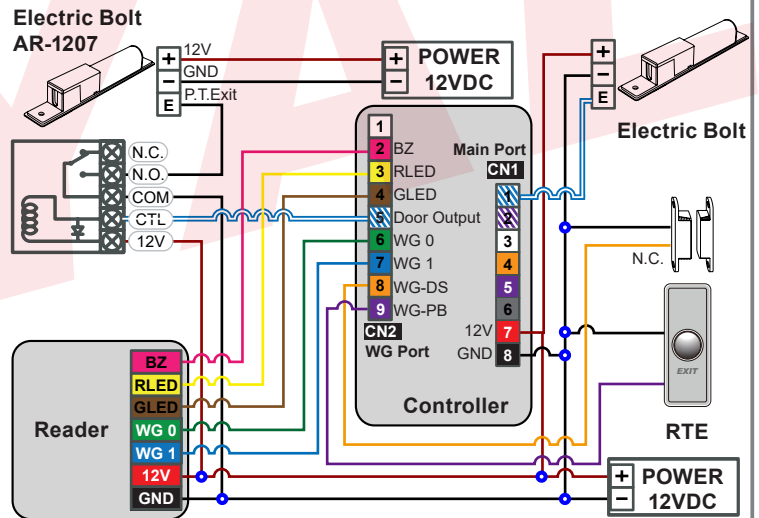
Electric Bolt
AR-1207

+ 12V
− GND
E P.T.Exit

+ POWER
− 12VDC

N.C.
N.O.
COM
CTL
12V

1
2 BZ
3 RLED
4 GLED
5 Door Output
6 WG 0
7 WG 1
8 WG-DS
9 WG-PB
CN2
WG Port

Main Port
CN1
1
2
3
4
5
6
12V 7
GND 8

Controller

+
−
E
Electric Bolt

N.C.

EXIT

RTE

Reader

BZ
RLED
GLED
WG 0
WG 1
12V
GND

+ POWER
− 12VDC